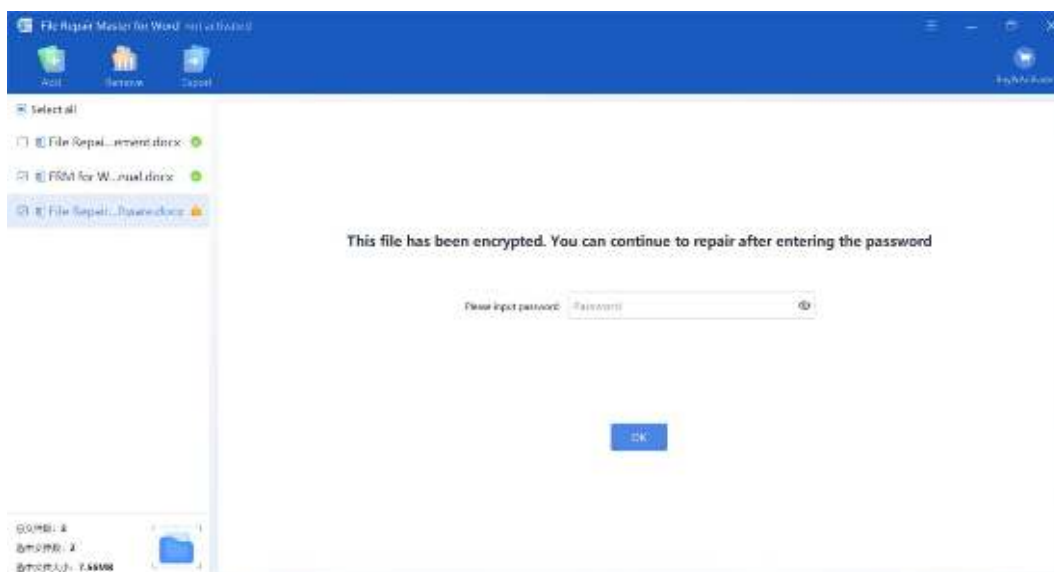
File Repair Master for Word not activated

Add
Remove
Export

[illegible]

Select all

File Repai...ement.docx

FRM for W...nual.docx

File Repair...Password.docx

This file has been encrypted. You can continue to repair after entering the password

Please input password: Password

OK

已添加: 3
选中文件数: 2
选中文件大小: 7.66MB